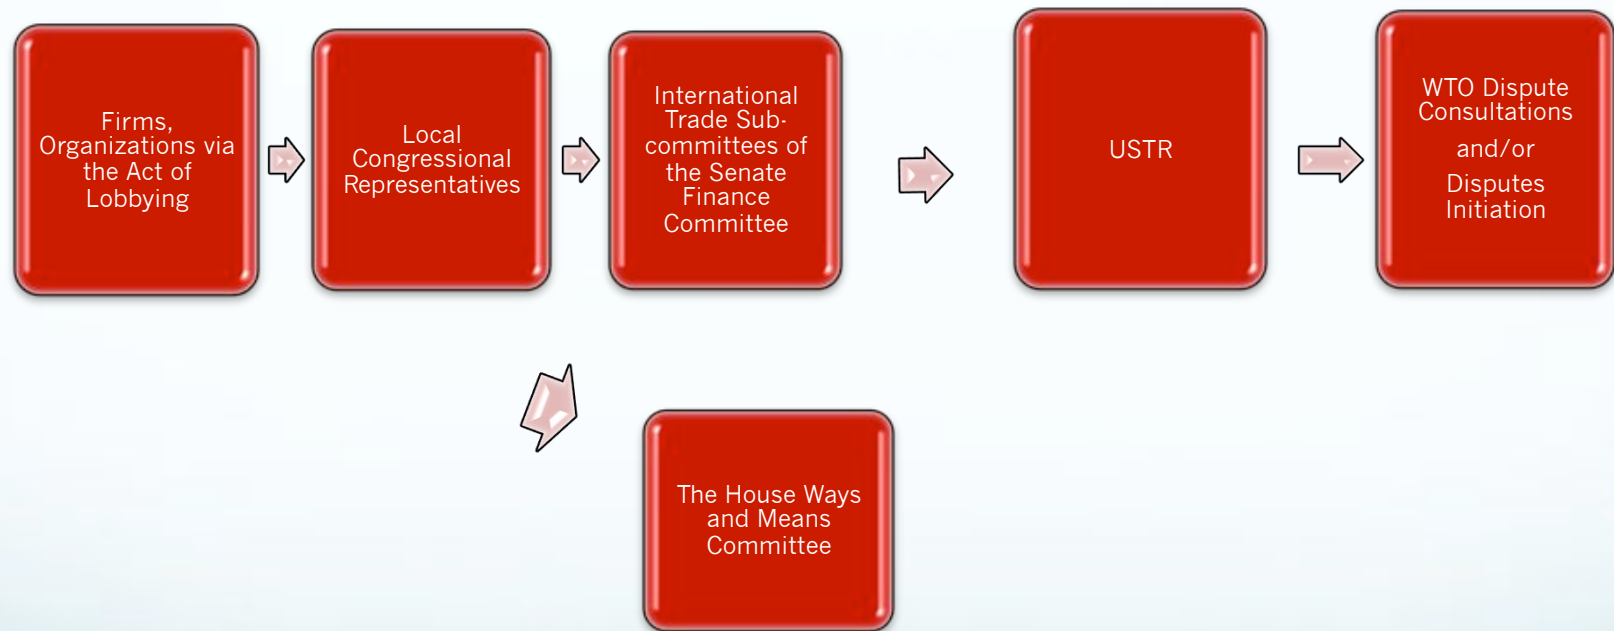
Firms, Organizations via the Act of Lobbying

Local Congressional Representatives

International Trade Sub-committees of the Senate Finance Committee

USTR

WTO Dispute Consultations

and/or

Disputes Initiation

The House Ways and Means Committee